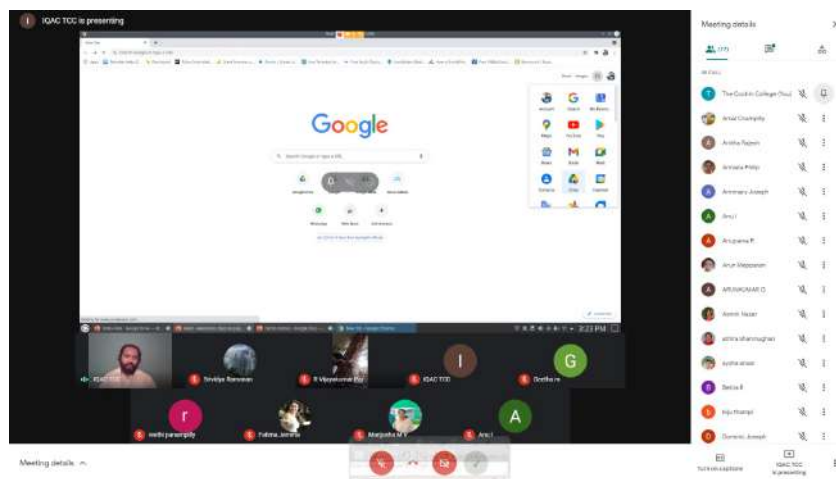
IQAC TCC is presenting

Google

Search Google or type a URL

3:23 PM

IQAC TCC
Srividya Ramanan
R Vijayakumar Raj
IQAC TCC
Geethu re
I
G
r
A
rindhi parampilly
Fathima Jennifa
Manjusha M T
Anu I

Meeting details

Meeting details
IN CALL
The Cochin College (You)
Amal Chempilly
Anitha Rajesh
Annaya Philip
Ammanu Joseph
Anu I
Anupama P
Arun Valppanen
ARUNKUMAR D
Ashith Nazar
athira shanmughan
ayisha ansar
Babita B
biju thampi
Dominic Joseph

Turn on captions
IQAC TCC is presenting